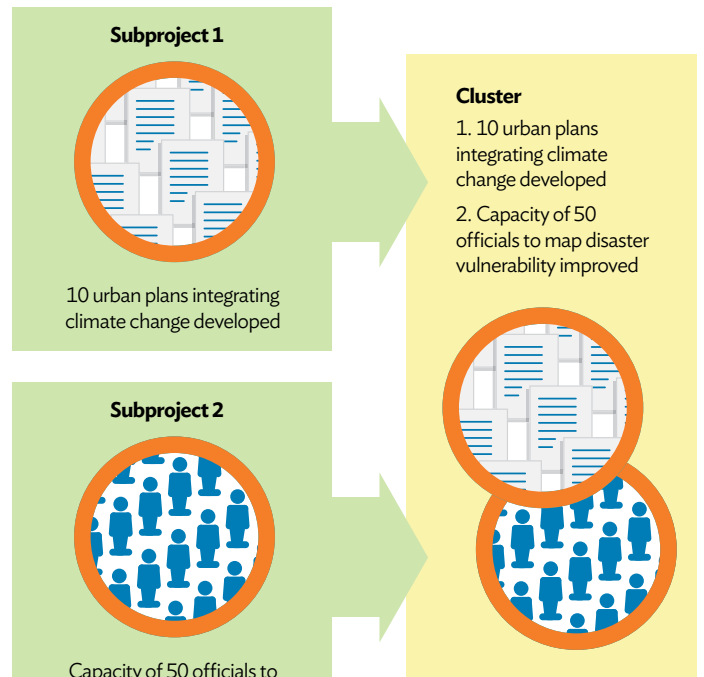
Subproject 1

10 urban plans integrating climate change developed

Subproject 2

Capacity of 50 officials to

Cluster

1. 10 urban plans integrating climate change developed

2. Capacity of 50 officials to map disaster vulnerability improved